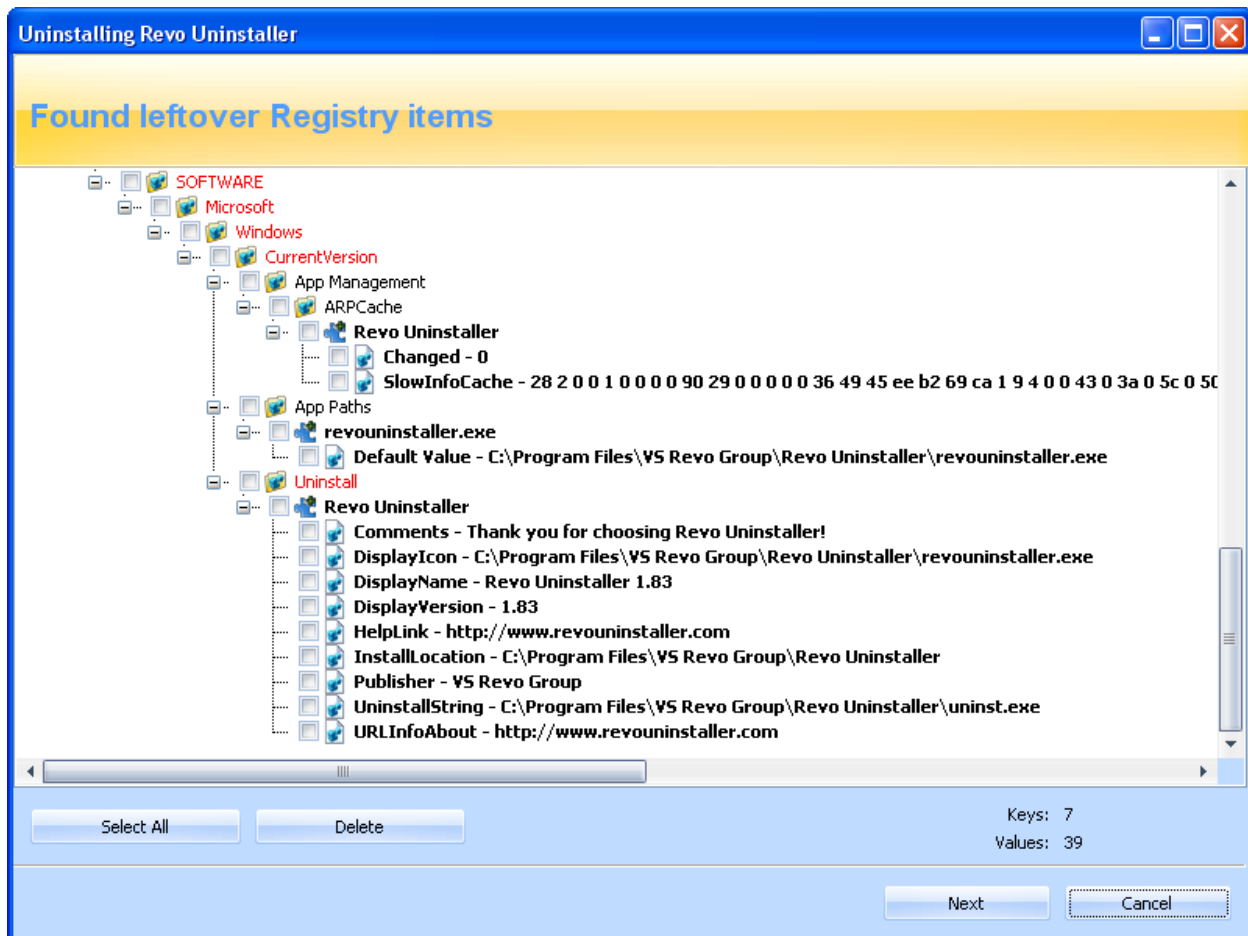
Uninstalling Revo Uninstaller

Found leftover Registry items

SOFTWARE
Microsoft
Windows
CurrentVersion
App Management
ARPCache
Revo Uninstaller
Changed - 0
SlowInfoCache - 28 2 0 0 1 0 0 0 0 90 29 0 0 0 0 0 36 49 45 ee b2 69 ca 1 9 4 0 0 43 0 3a 0 5c 0 5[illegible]
App Paths
revouninstaller.exe
Default Value - C:\Program Files\VS Revo Group\Revo Uninstaller\revouninstaller.exe
Uninstall
Revo Uninstaller
Comments - Thank you for choosing Revo Uninstaller!
DisplayIcon - C:\Program Files\VS Revo Group\Revo Uninstaller\revouninstaller.exe
DisplayName - Revo Uninstaller 1.83
DisplayVersion - 1.83
HelpLink - http://www.revouninstaller.com
InstallLocation - C:\Program Files\VS Revo Group\Revo Uninstaller
Publisher - VS Revo Group
UninstallString - C:\Program Files\VS Revo Group\Revo Uninstaller\uninst.exe
URLInfoAbout - http://www.revouninstaller.com

Select All
Delete
Keys: 7
Values: 39

Next
Cancel